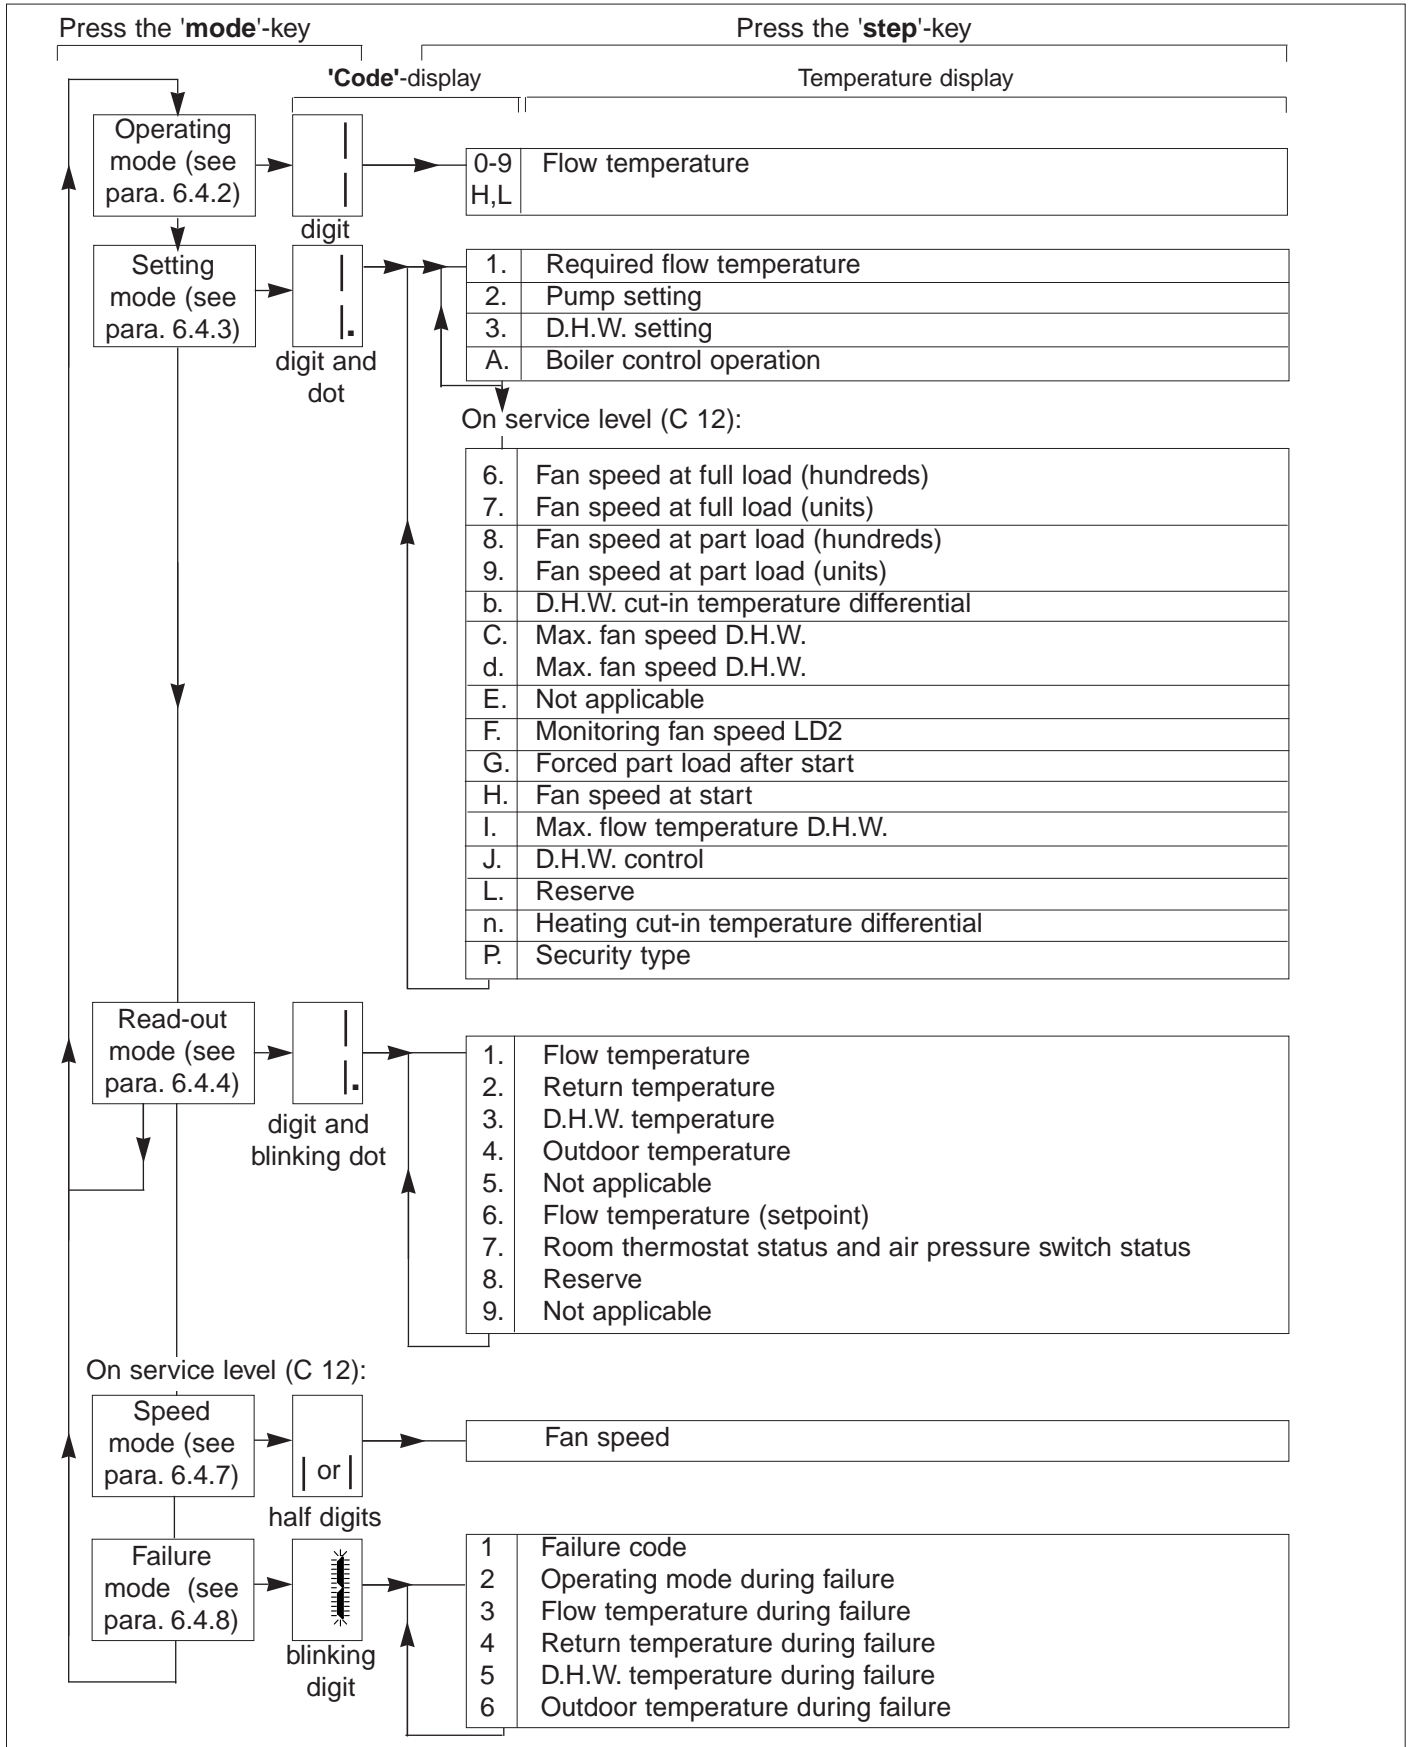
Press the '**mode**'-key

Press the '**step**'-key

**'Code'**-display

Temperature display

Operating mode (see para. 6.4.2)

digit

| 0-9 H,L | Flow temperature |
|---|---|

Setting mode (see para. 6.4.3)

digit and dot

| 1. | Required flow temperature |
|---|---|
| 2. | Pump setting |
| 3. | D.H.W. setting |
| A. | Boiler control operation |

On service level (C 12):

| 6. | Fan speed at full load (hundreds) |
|---|---|
| 7. | Fan speed at full load (units) |
| 8. | Fan speed at part load (hundreds) |
| 9. | Fan speed at part load (units) |
| b. | D.H.W. cut-in temperature differential |
| C. | Max. fan speed D.H.W. |
| d. | Max. fan speed D.H.W. |
| E. | Not applicable |
| F. | Monitoring fan speed LD2 |
| G. | Forced part load after start |
| H. | Fan speed at start |
| I. | Max. flow temperature D.H.W. |
| J. | D.H.W. control |
| L. | Reserve |
| n. | Heating cut-in temperature differential |
| P. | Security type |

Read-out mode (see para. 6.4.4)

digit and blinking dot

| 1. | Flow temperature |
|---|---|
| 2. | Return temperature |
| 3. | D.H.W. temperature |
| 4. | Outdoor temperature |
| 5. | Not applicable |
| 6. | Flow temperature (setpoint) |
| 7. | Room thermostat status and air pressure switch status |
| 8. | Reserve |
| 9. | Not applicable |

On service level (C 12):

Speed mode (see para. 6.4.7)

or

half digits

Fan speed

Failure mode (see para. 6.4.8)

blinking digit

| 1 | Failure code |
|---|---|
| 2 | Operating mode during failure |
| 3 | Flow temperature during failure |
| 4 | Return temperature during failure |
| 5 | D.H.W. temperature during failure |
| 6 | Outdoor temperature during failure |